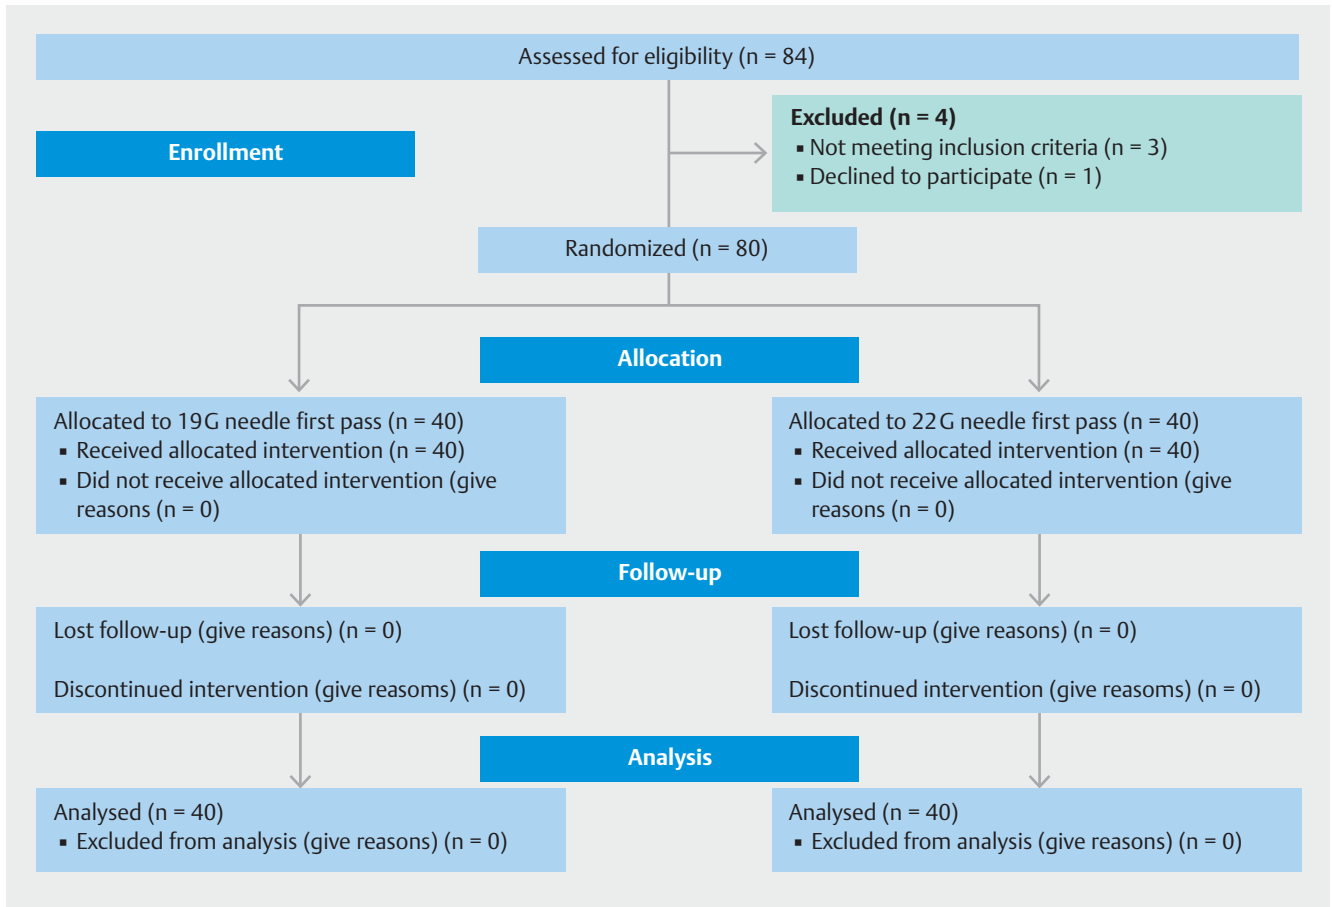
Assessed for eligibility (n = 84)

Enrollment

Excluded (n = 4)
▪ Not meeting inclusion criteria (n = 3)
▪ Declined to participate (n = 1)

Randomized (n = 80)

Allocation

Allocated to 19G needle first pass (n = 40)
▪ Received allocated intervention (n = 40)
▪ Did not receive allocated intervention (give reasons (n = 0)

Allocated to 22G needle first pass (n = 40)
▪ Received allocated intervention (n = 40)
▪ Did not receive allocated intervention (give reasons (n = 0)

Follow-up

Lost follow-up (give reasons) (n = 0)

Discontinued intervention (give reasoms) (n = 0)

Lost follow-up (give reasons) (n = 0)

Discontinued intervention (give reasoms) (n = 0)

Analysis

Analysed (n = 40)
▪ Excluded from analysis (give reasons) (n = 0)

Analysed (n = 40)
▪ Excluded from analysis (give reasons) (n = 0)